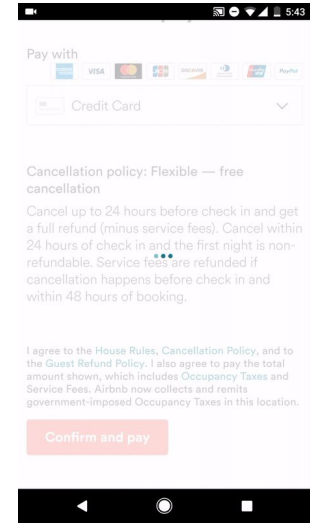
5:43

Pay with

VISA DISCOVER PayPal

Credit Card

Cancellation policy: Flexible — free cancellation

Cancel up to 24 hours before check in and get a full refund (minus service fees). Cancel within 24 hours of check in and the first night is non-refundable. Service fees are refunded if cancellation happens before check in and within 48 hours of booking.

I agree to the House Rules, Cancellation Policy, and to the Guest Refund Policy. I also agree to pay the total amount shown, which includes Occupancy Taxes and Service Fees. Airbnb now collects and remits government-imposed Occupancy Taxes in this location.

Confirm and pay